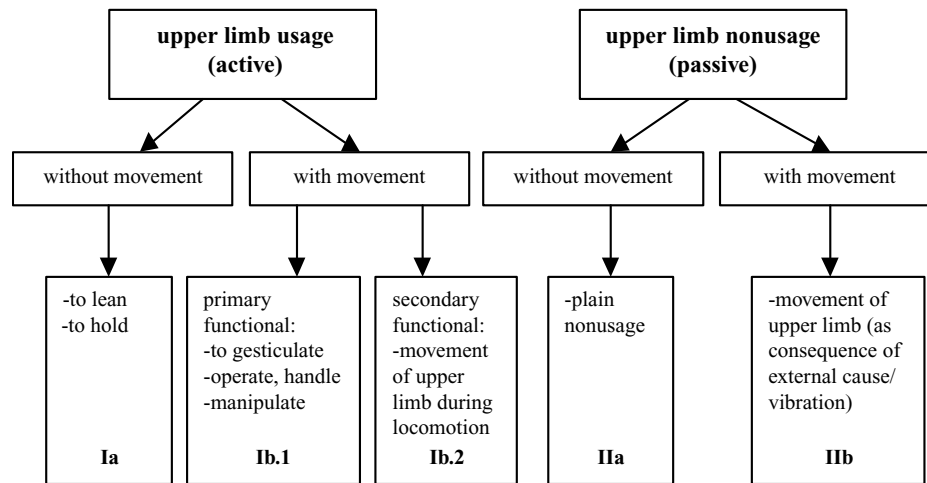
**upper limb usage (active)**

without movement

with movement

-to lean
-to hold

Ia

primary functional:
-to gesticulate
-operate, handle
-manipulate

Ib.1

secondary functional:
-movement of upper limb during locomotion

Ib.2

**upper limb nonusage (passive)**

without movement

with movement

-plain nonusage

IIa

-movement of upper limb (as consequence of external cause/ vibration)

IIb